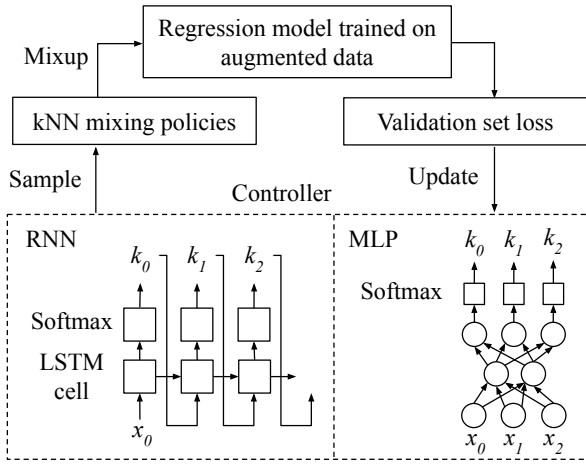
Regression model trained on augmented data

Mixup

kNN mixing policies

Validation set loss

Sample

Controller

Update

RNN

$k_0$ $k_1$ $k_2$

Softmax

LSTM cell

$x_0$

MLP

$k_0$ $k_1$ $k_2$

Softmax

$x_0$ $x_1$ $x_2$